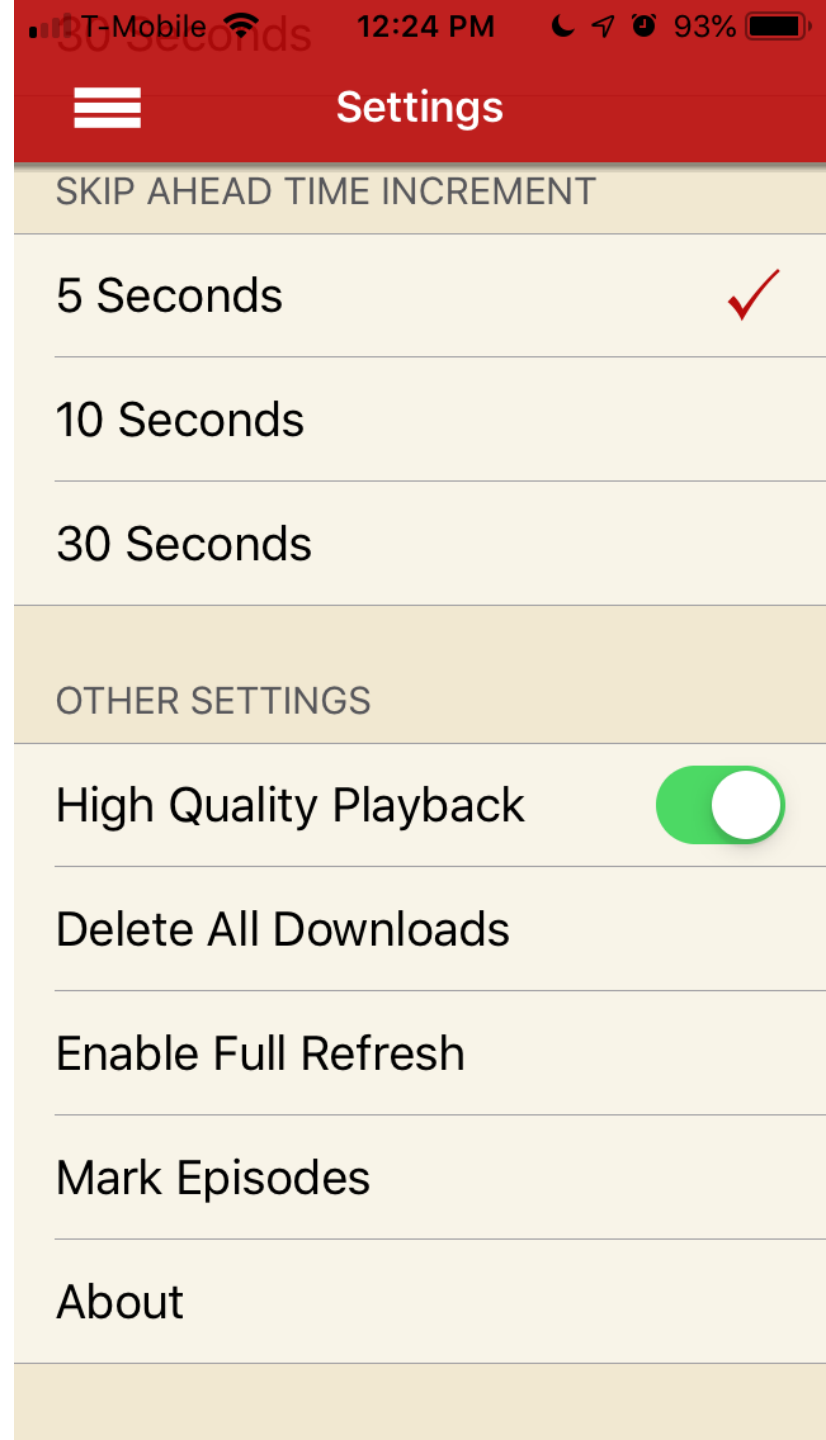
T-Mobile 12:24 PM 93%

30 Seconds

Settings

SKIP AHEAD TIME INCREMENT

5 Seconds ✓

10 Seconds

30 Seconds

OTHER SETTINGS

High Quality Playback

Delete All Downloads

Enable Full Refresh

Mark Episodes

About